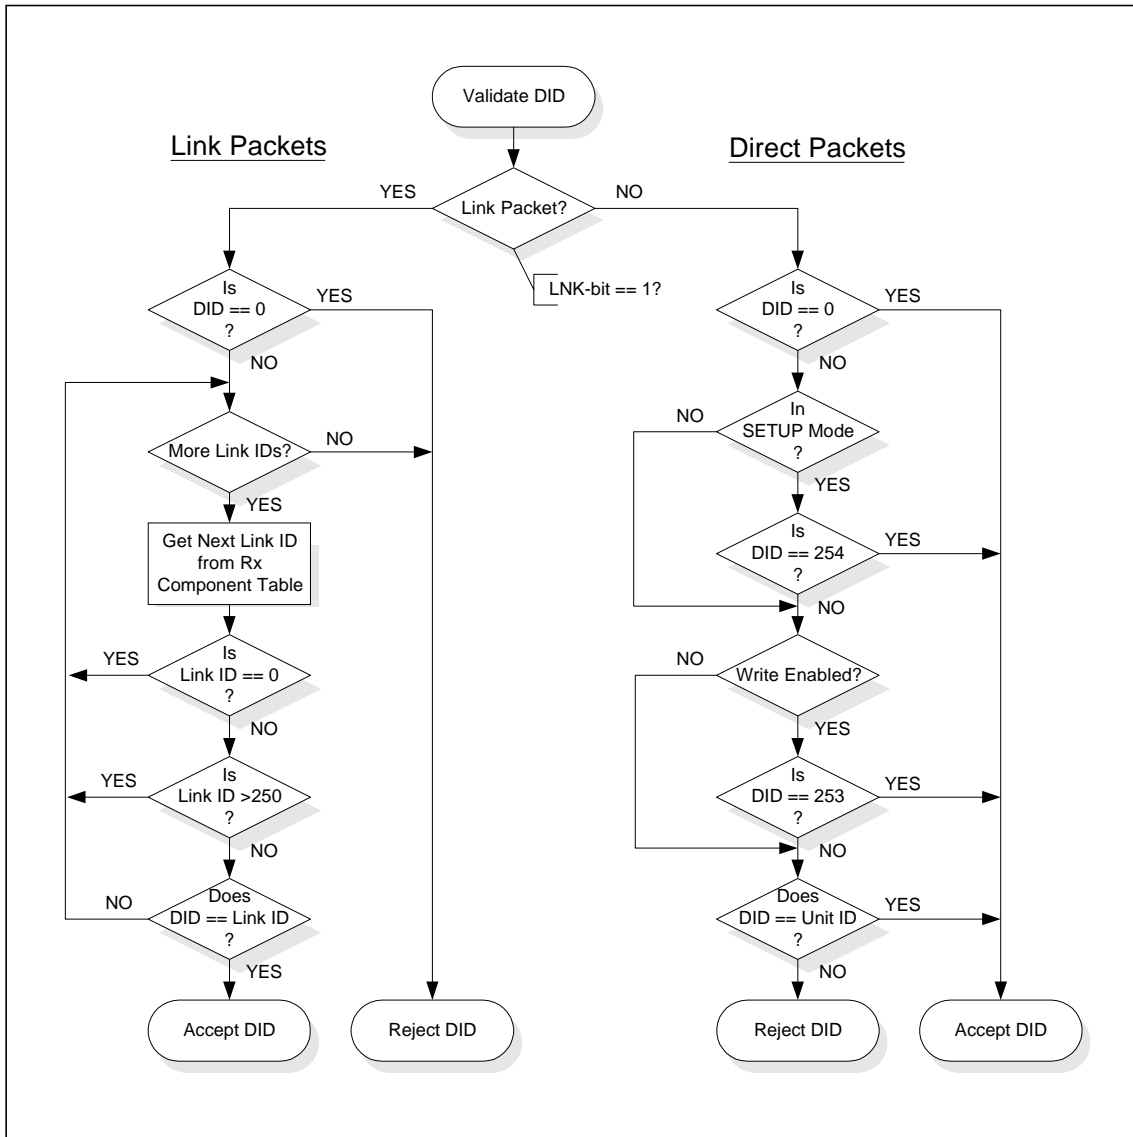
Validate DID

Link Packets

Direct Packets

YES

Link Packet?

NO

LNK-bit == 1?

Is
DID == 0
?

YES

NO

More Link IDs?

NO

YES

Get Next Link ID from Rx Component Table

YES

Is
Link ID == 0
?

NO

YES

Is
Link ID >250
?

NO

NO

Does
DID == Link ID
?

YES

Accept DID

Reject DID

Is
DID == 0
?

YES

NO

NO

In
SETUP Mode
?

YES

Is
DID == 254
?

YES

NO

NO

Write Enabled?

YES

Is
DID == 253
?

YES

NO

Does
DID == Unit ID
?

YES

NO

Reject DID

Accept DID